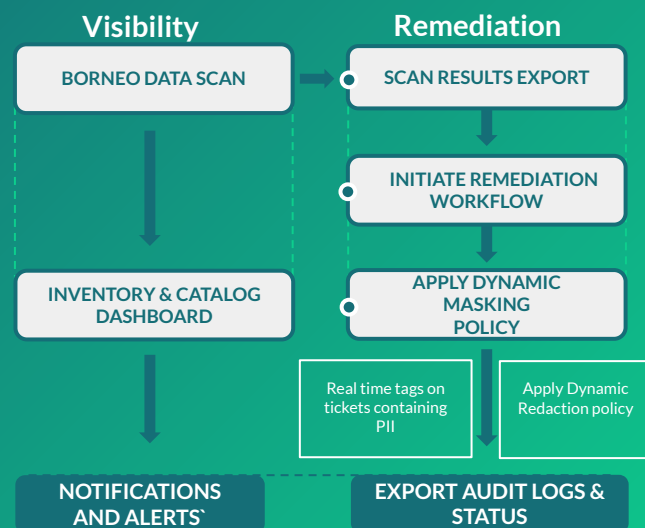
Visibility

Remediation

BORNEO DATA SCAN

SCAN RESULTS EXPORT

INITIATE REMEDIATION WORKFLOW

INVENTORY & CATALOG DASHBOARD

APPLY DYNAMIC MASKING POLICY

Real time tags on tickets containing PII

Apply Dynamic Redaction policy

NOTIFICATIONS AND ALERTS`

EXPORT AUDIT LOGS & STATUS